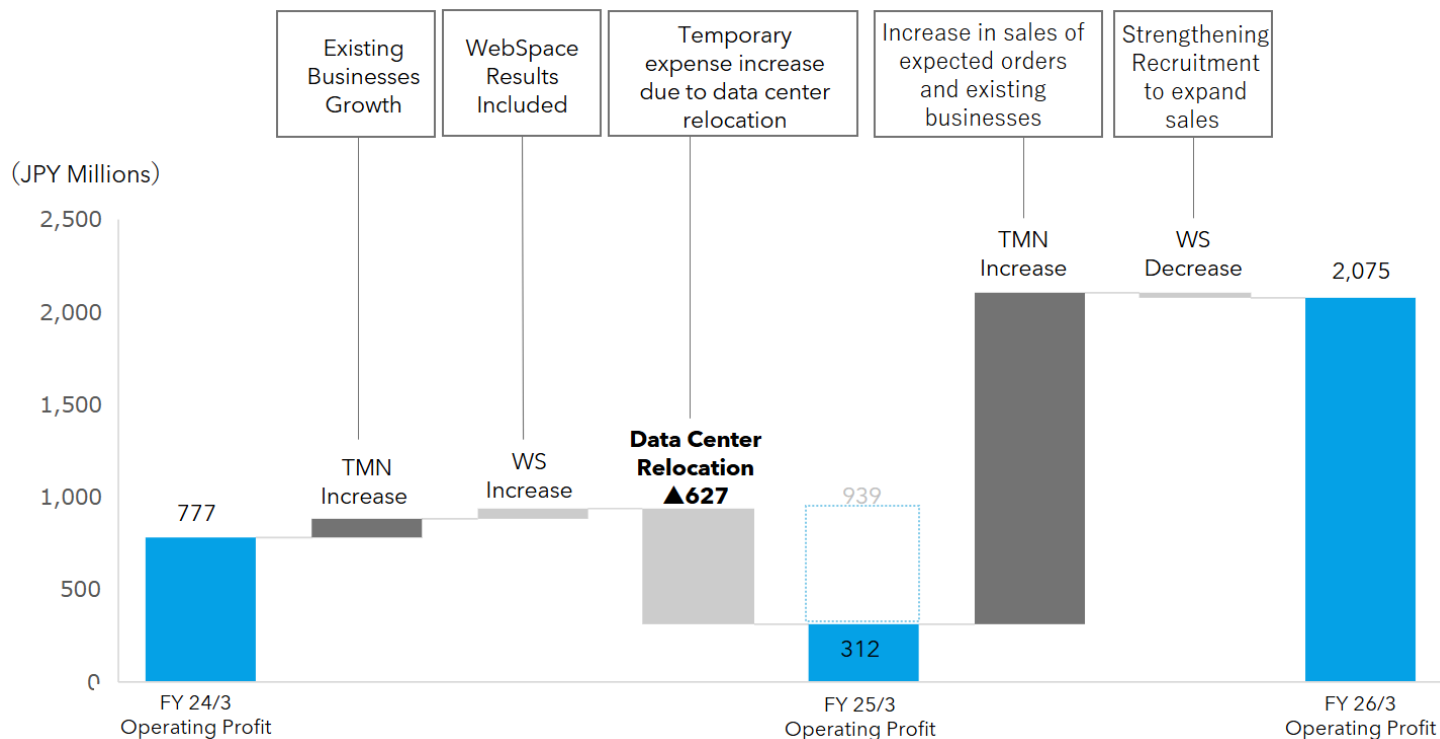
Existing Businesses Growth

WebSpace Results Included

Temporary expense increase due to data center relocation

Increase in sales of expected orders and existing businesses

Strengthening Recruitment to expand sales

(JPY Millions)

2,500

2,000

1,500

1,000

500

0

777

TMN Increase

WS Increase

Data Center Relocation ▲627

939

312

TMN Increase

WS Decrease

2,075

FY 24/3 Operating Profit

FY 25/3 Operating Profit

FY 26/3 Operating Profit